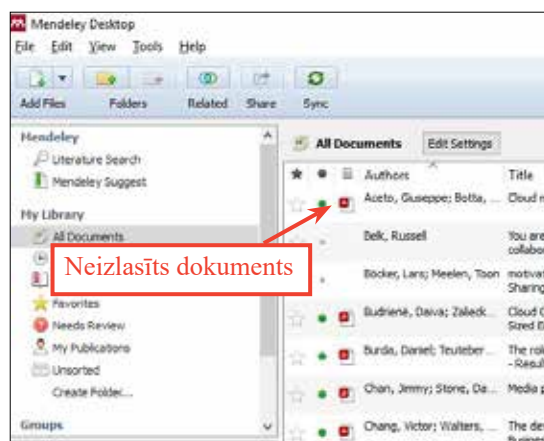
Mendeley Desktop
File Edit View Tools Help
Add Files Folders Related Share Sync
Mendeley
Literature Search
Mendeley Suggest
My Library
All Documents
Favorites
Needs Review
My Publications
Unsorted
Create Folder...
Groups
All Documents Edit Settings
Authors Title
Aceto, Giuseppe; Botta, ... Cloud m
Belk, Russell You are collabo
Böcker, Lars; Meelen, Toon motivat Sharing
Budrienė, Daiva; Zalieck... Cloud C Sized E
Burda, Daniel; Teuteber... The rol - Result
Chan, Jimmy; Stone, Da... Media p
Chang, Victor; Walters, ... The de Busines
Neizlasīts dokuments